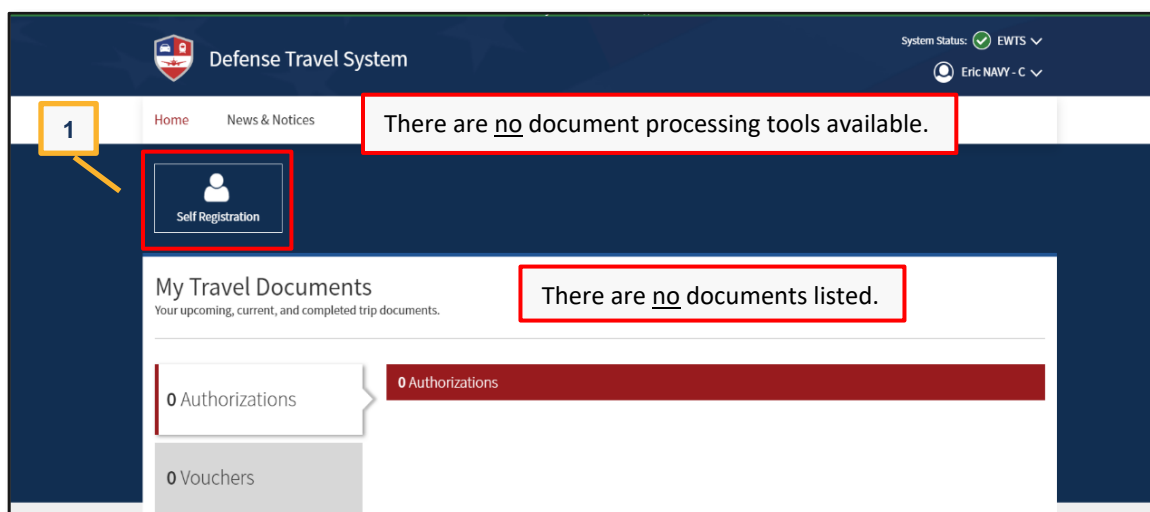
Defense Travel System

System Status: EWTS

Eric NAVY - C

Home News & Notices

There are no document processing tools available.

1

Self Registration

My Travel Documents
Your upcoming, current, and completed trip documents.

There are no documents listed.

0 Authorizations

0 Authorizations

0 Vouchers